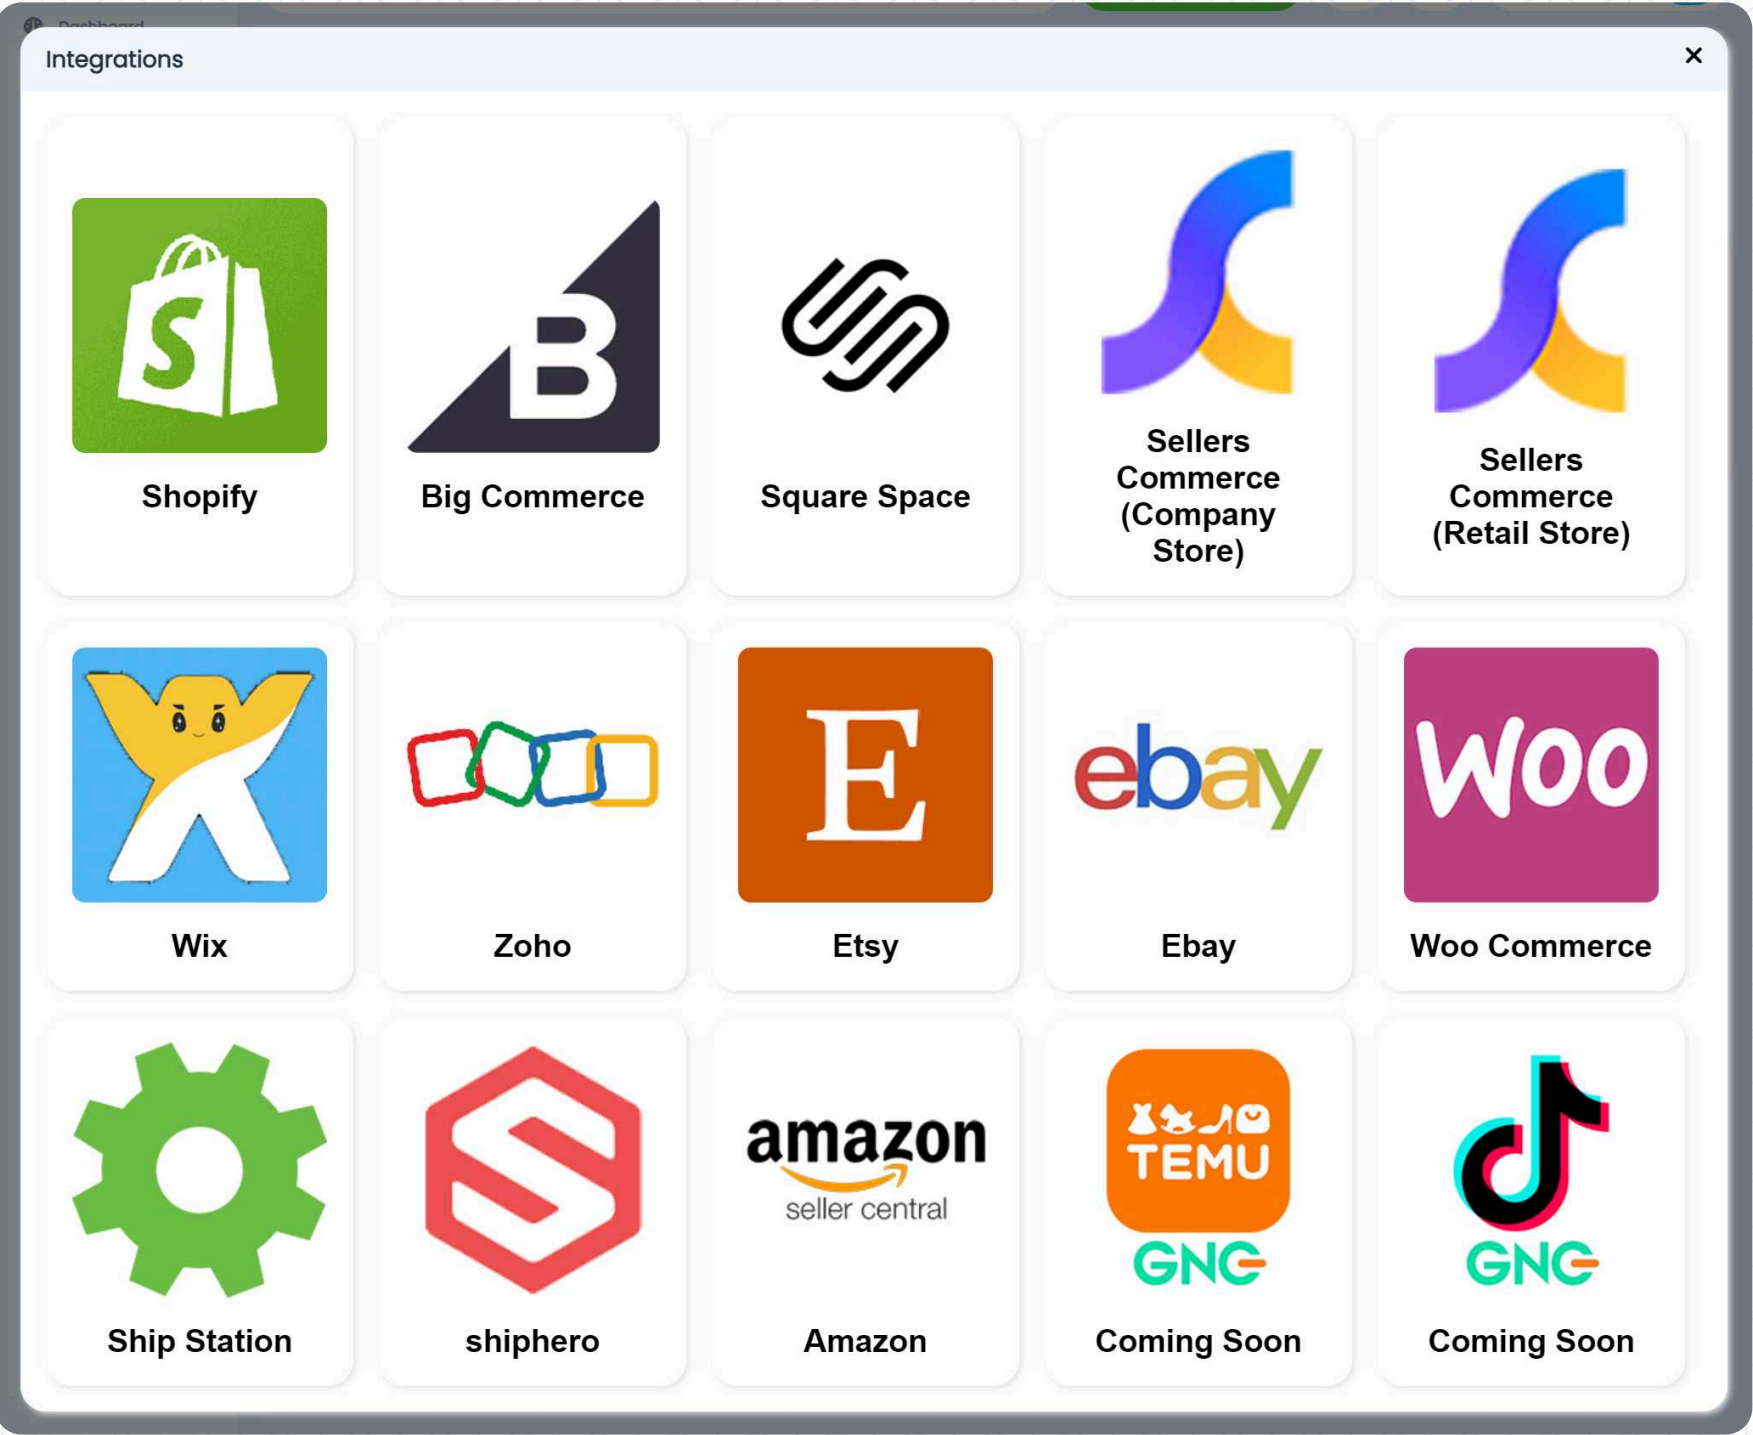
Integrations

×

Shopify

Big Commerce

Square Space

Sellers Commerce (Company Store)

Sellers Commerce (Retail Store)

Wix

Zoho

E

Etsy

ebay

Ebay

Woo

Woo Commerce

Ship Station

shiphero

amazon seller central

Amazon

TEMU

GNG

Coming Soon

GNG

Coming Soon